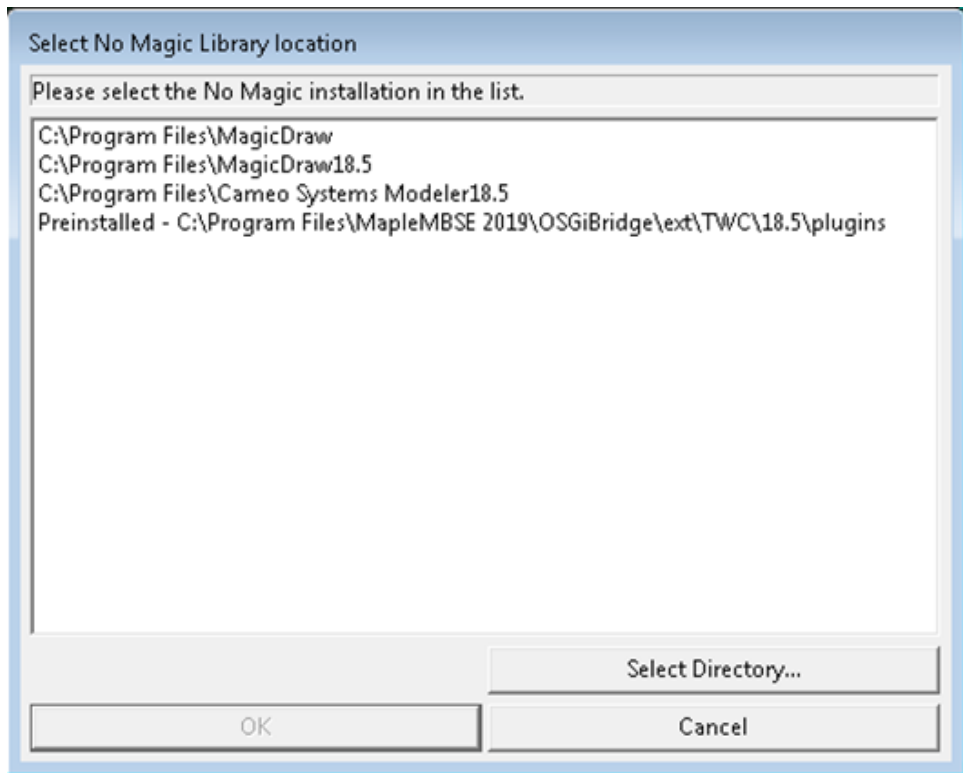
Select No Magic Library location

Please select the No Magic installation in the list.

C:\Program Files\MagicDraw
C:\Program Files\MagicDraw18.5
C:\Program Files\Cameo Systems Modeler18.5
Preinstalled - C:\Program Files\MapleMBSE 2019\OSGiBridge\ext\TWC\18.5\plugins

Select Directory...

OK

Cancel